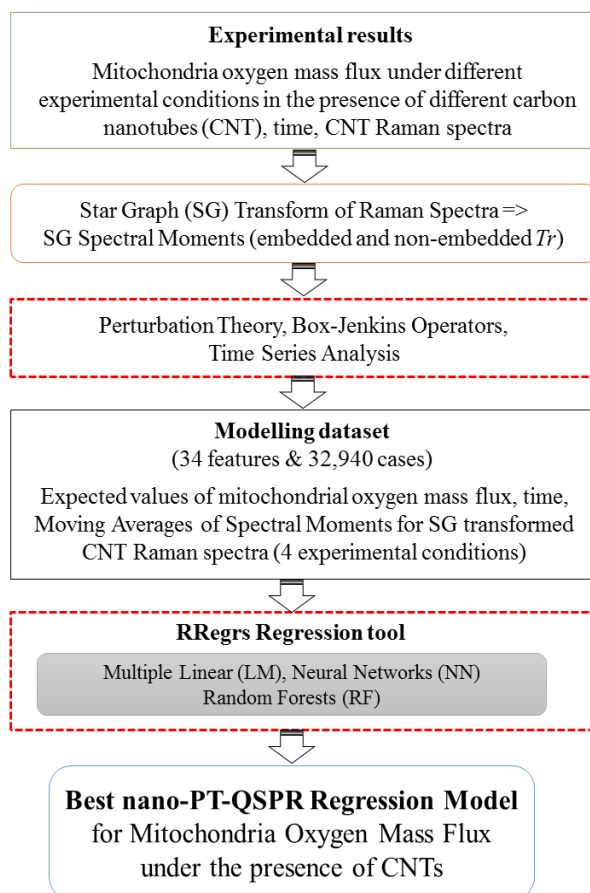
**Experimental results**

Mitochondria oxygen mass flux under different experimental conditions in the presence of different carbon nanotubes (CNT), time, CNT Raman spectra

Star Graph (SG) Transform of Raman Spectra => SG Spectral Moments (embedded and non-embedded *Tr*)

Perturbation Theory, Box-Jenkins Operators, Time Series Analysis

**Modelling dataset**
(34 features & 32,940 cases)

Expected values of mitochondrial oxygen mass flux, time, Moving Averages of Spectral Moments for SG transformed CNT Raman spectra (4 experimental conditions)

**RRegrs Regression tool**

Multiple Linear (LM), Neural Networks (NN) Random Forests (RF)

**Best nano-PT-QSPR Regression Model**
for Mitochondria Oxygen Mass Flux under the presence of CNTs